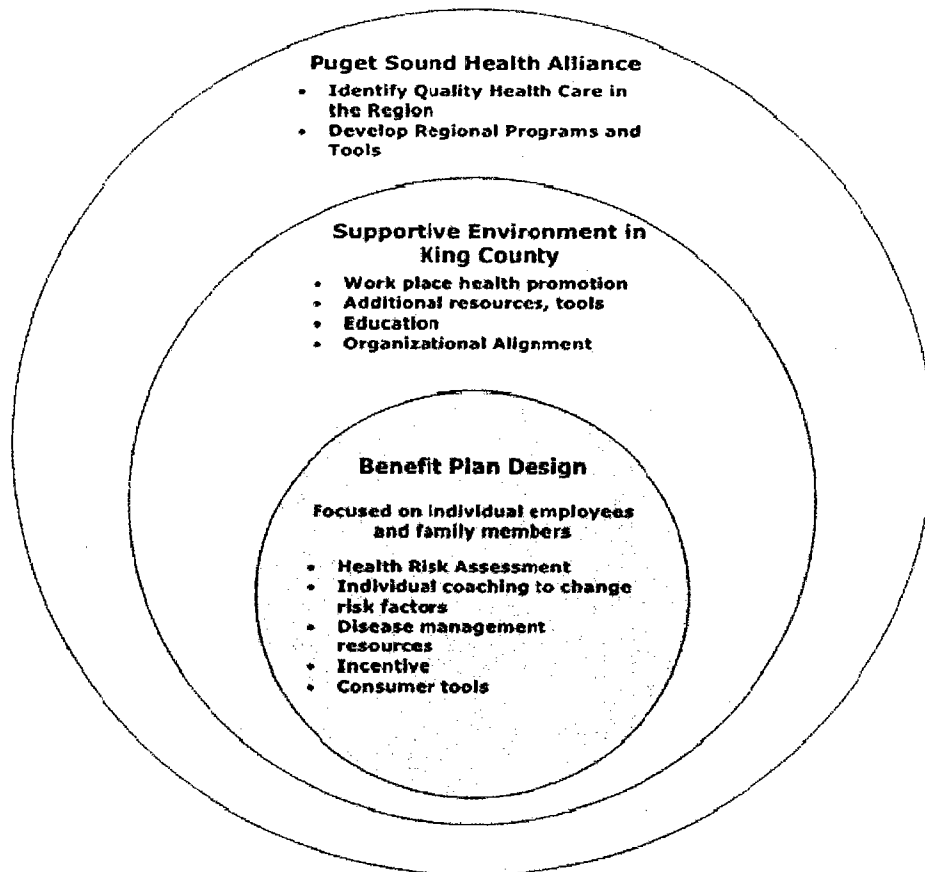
Puget Sound Health Alliance

- Identify Quality Health Care in the Region
- Develop Regional Programs and Tools

Supportive Environment in King County

- Work place health promotion
- Additional resources, tools
- Education
- Organizational Alignment

Benefit Plan Design

Focused on individual employees and family members

- Health Risk Assessment
- Individual coaching to change risk factors
- Disease management resources
- Incentive
- Consumer tools